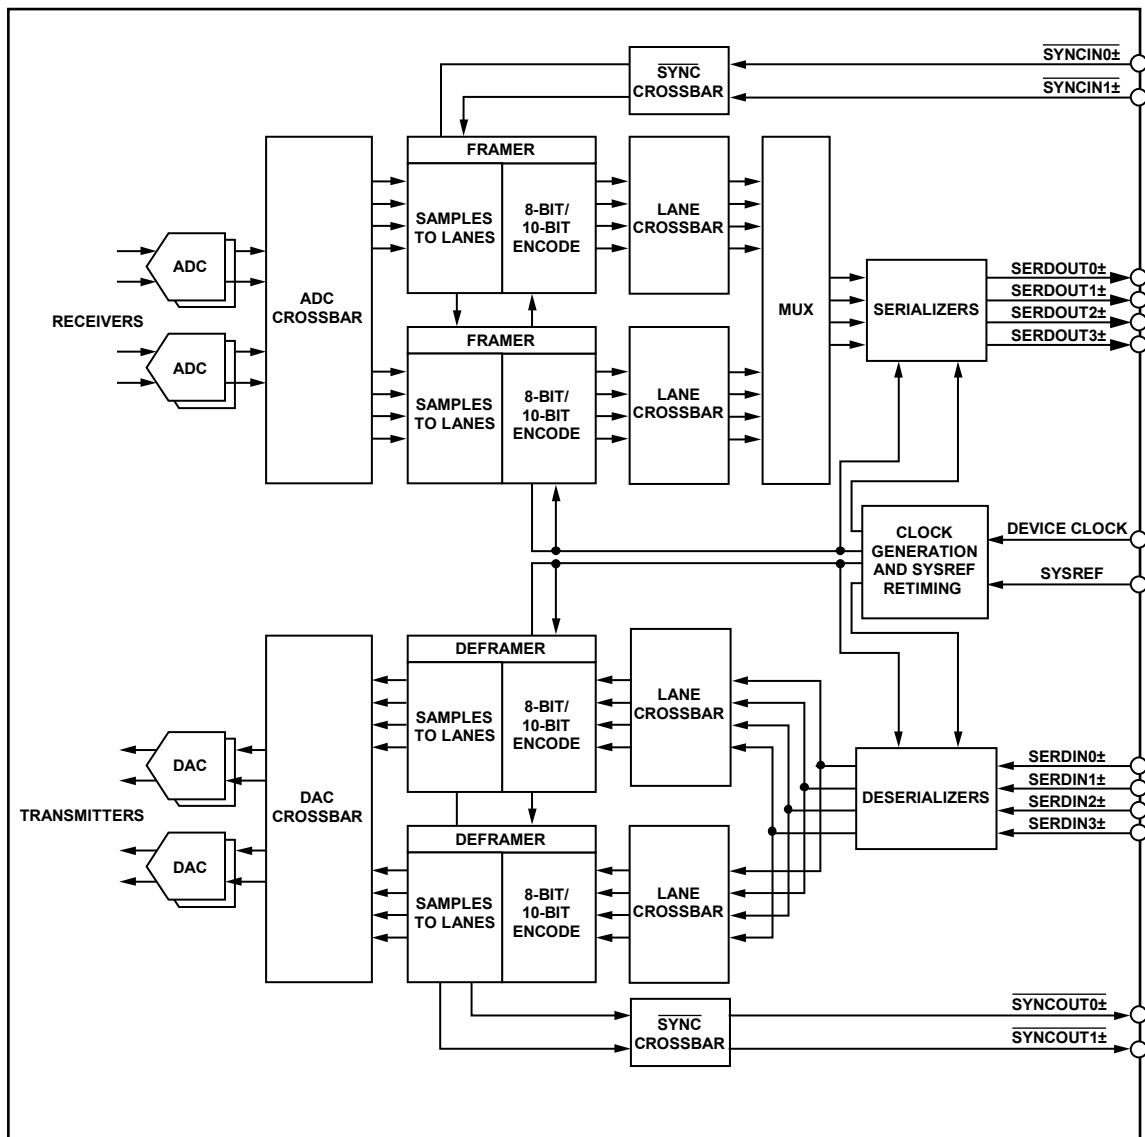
$\overline{\text{SYNC}}$ CROSSBAR

$\overline{\text{SYNCIN0±}}$

$\overline{\text{SYNCIN1±}}$

FRAMER

SAMPLES TO LANES

8-BIT/ 10-BIT ENCODE

LANE CROSSBAR

ADC

ADC

RECEIVERS

ADC CROSSBAR

MUX

SERIALIZERS

SERDOUT0±

SERDOUT1±

SERDOUT2±

SERDOUT3±

FRAMER

SAMPLES TO LANES

8-BIT/ 10-BIT ENCODE

LANE CROSSBAR

CLOCK GENERATION AND SYSREF RETIMING

DEVICE CLOCK

SYSREF

DEFRAMER

SAMPLES TO LANES

8-BIT/ 10-BIT ENCODE

LANE CROSSBAR

DAC

DAC

TRANSMITTERS

DAC CROSSBAR

DESERIALIZERS

SERDIN0±

SERDIN1±

SERDIN2±

SERDIN3±

DEFRAMER

SAMPLES TO LANES

8-BIT/ 10-BIT ENCODE

LANE CROSSBAR

$\overline{\text{SYNC}}$ CROSSBAR

$\overline{\text{SYNCOUT0±}}$

$\overline{\text{SYNCOUT1±}}$